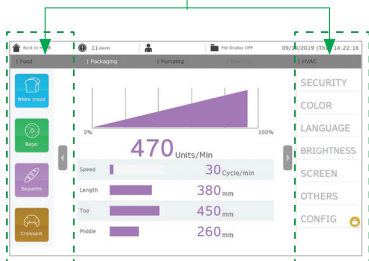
Back to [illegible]
11 Alarm
File Display OFF
09/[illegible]/2019 (T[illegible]) 14:22:16
Food
Packaging
Pumping
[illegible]
HVAC
White bread
Bagel
Baguette
Croissant
0%
100%
470 Units/Min
Speed
30 Cycle/min
Length
380 mm
Top
450 mm
Middle
260 mm
SECURITY
COLOR
LANGUAGE
BRIGHTNESS
SCREEN
OTHERS
CONFIG